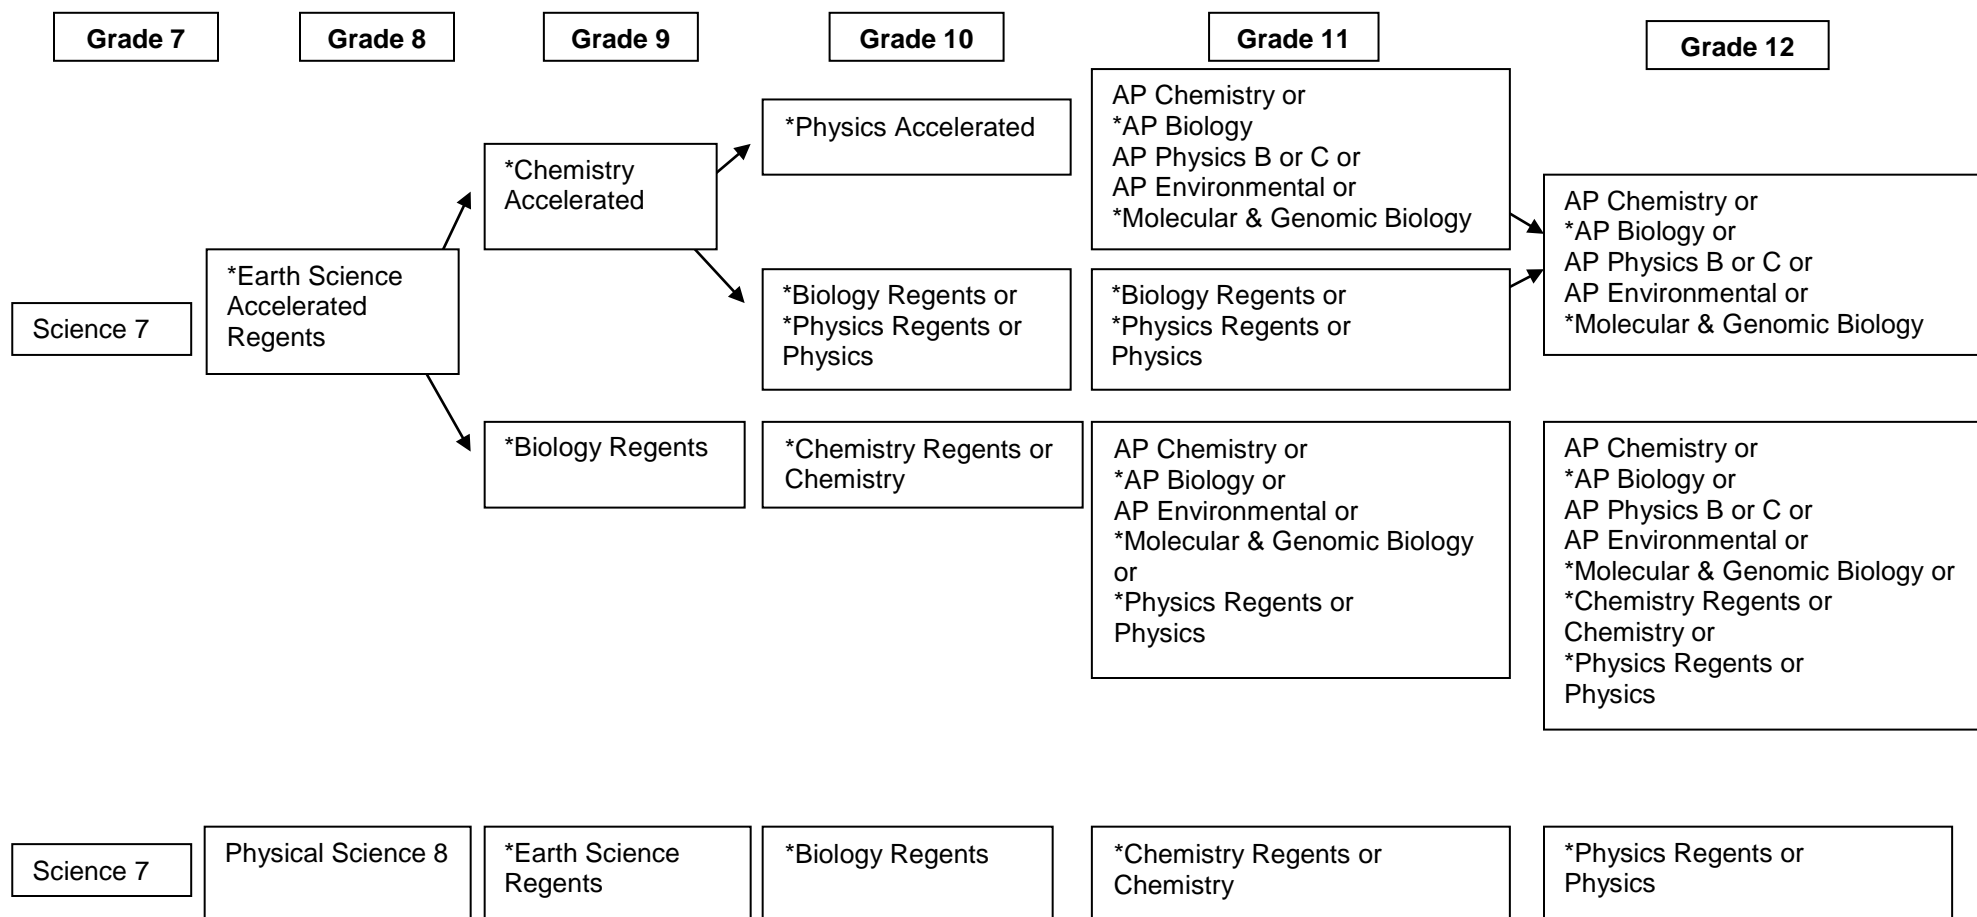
Grade 7

Grade 8

Grade 9

Grade 10

Grade 11

Grade 12

*Physics Accelerated

AP Chemistry or
*AP Biology
AP Physics B or C or
AP Environmental or
*Molecular & Genomic Biology

*Chemistry Accelerated

AP Chemistry or
*AP Biology or
AP Physics B or C or
AP Environmental or
*Molecular & Genomic Biology

*Earth Science Accelerated Regents

Science 7

*Biology Regents or
*Physics Regents or
Physics

*Biology Regents or
*Physics Regents or
Physics

*Biology Regents

*Chemistry Regents or
Chemistry

AP Chemistry or
*AP Biology or
AP Environmental or
*Molecular & Genomic Biology or
*Physics Regents or
Physics

AP Chemistry or
*AP Biology or
AP Physics B or C or
AP Environmental or
*Molecular & Genomic Biology or
*Chemistry Regents or
Chemistry or
*Physics Regents or
Physics

Science 7

Physical Science 8

*Earth Science Regents

*Biology Regents

*Chemistry Regents or
Chemistry

*Physics Regents or
Physics